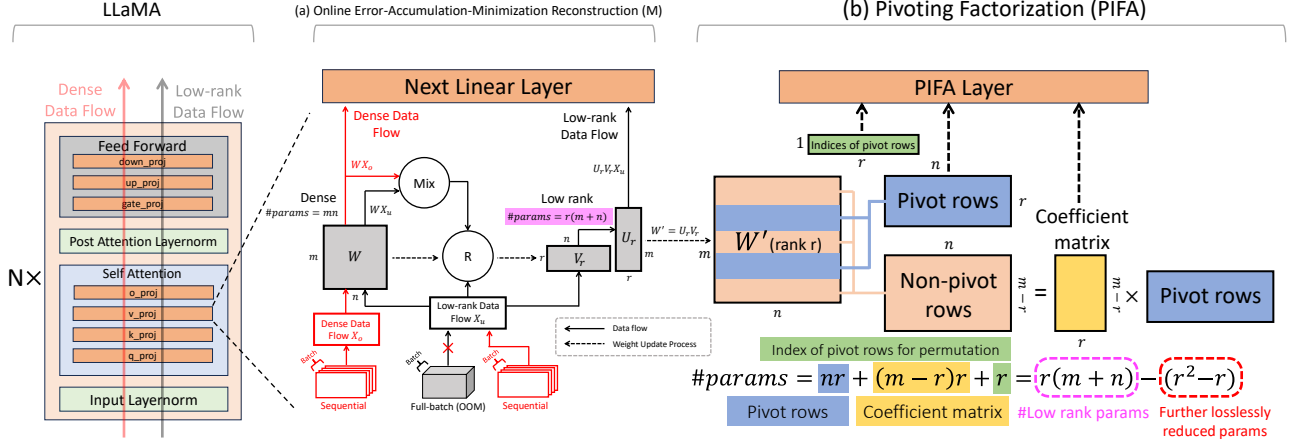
LLaMA

Dense Data Flow

Low-rank Data Flow

Feed Forward

down_proj

up_proj

gate_proj

Post Attention Layernorm

N×

Self Attention

o_proj

v_proj

k_proj

q_proj

Input Layernorm

(a) Online Error-Accumulation-Minimization Reconstruction (M)

Next Linear Layer

Dense Data Flow

$WX_o$

Mix

$WX_u$

Dense

$\#params = mn$

$m$

$W$

$n$

R

Low-rank Data Flow

$U_r V_r X_u$

Low rank

$\#params = r(m+n)$

$n$

$r$

$V_r$

$U_r$

$m$

$r$

$W' = U_r V_r$

Low-rank Data Flow $X_u$

Dense Data Flow $X_o$

Data flow

Weight Update Process

Batch

Sequential

Batch

Full-batch (OOM)

Batch

Sequential

(b) Pivoting Factorization (PIFA)

PIFA Layer

1

Indices of pivot rows

$r$

$n$

$m$

$W'$(rank r)

$n$

Pivot rows

$r$

$n$

Coefficient matrix

Non-pivot rows

$m-r$

=

$m-r$

×

Pivot rows

$r$

Index of pivot rows for permutation

$\#params = nr + (m-r)r + r = r(m+n) - (r^2-r)$

Pivot rows

Coefficient matrix

#Low rank params

Further losslessly reduced params